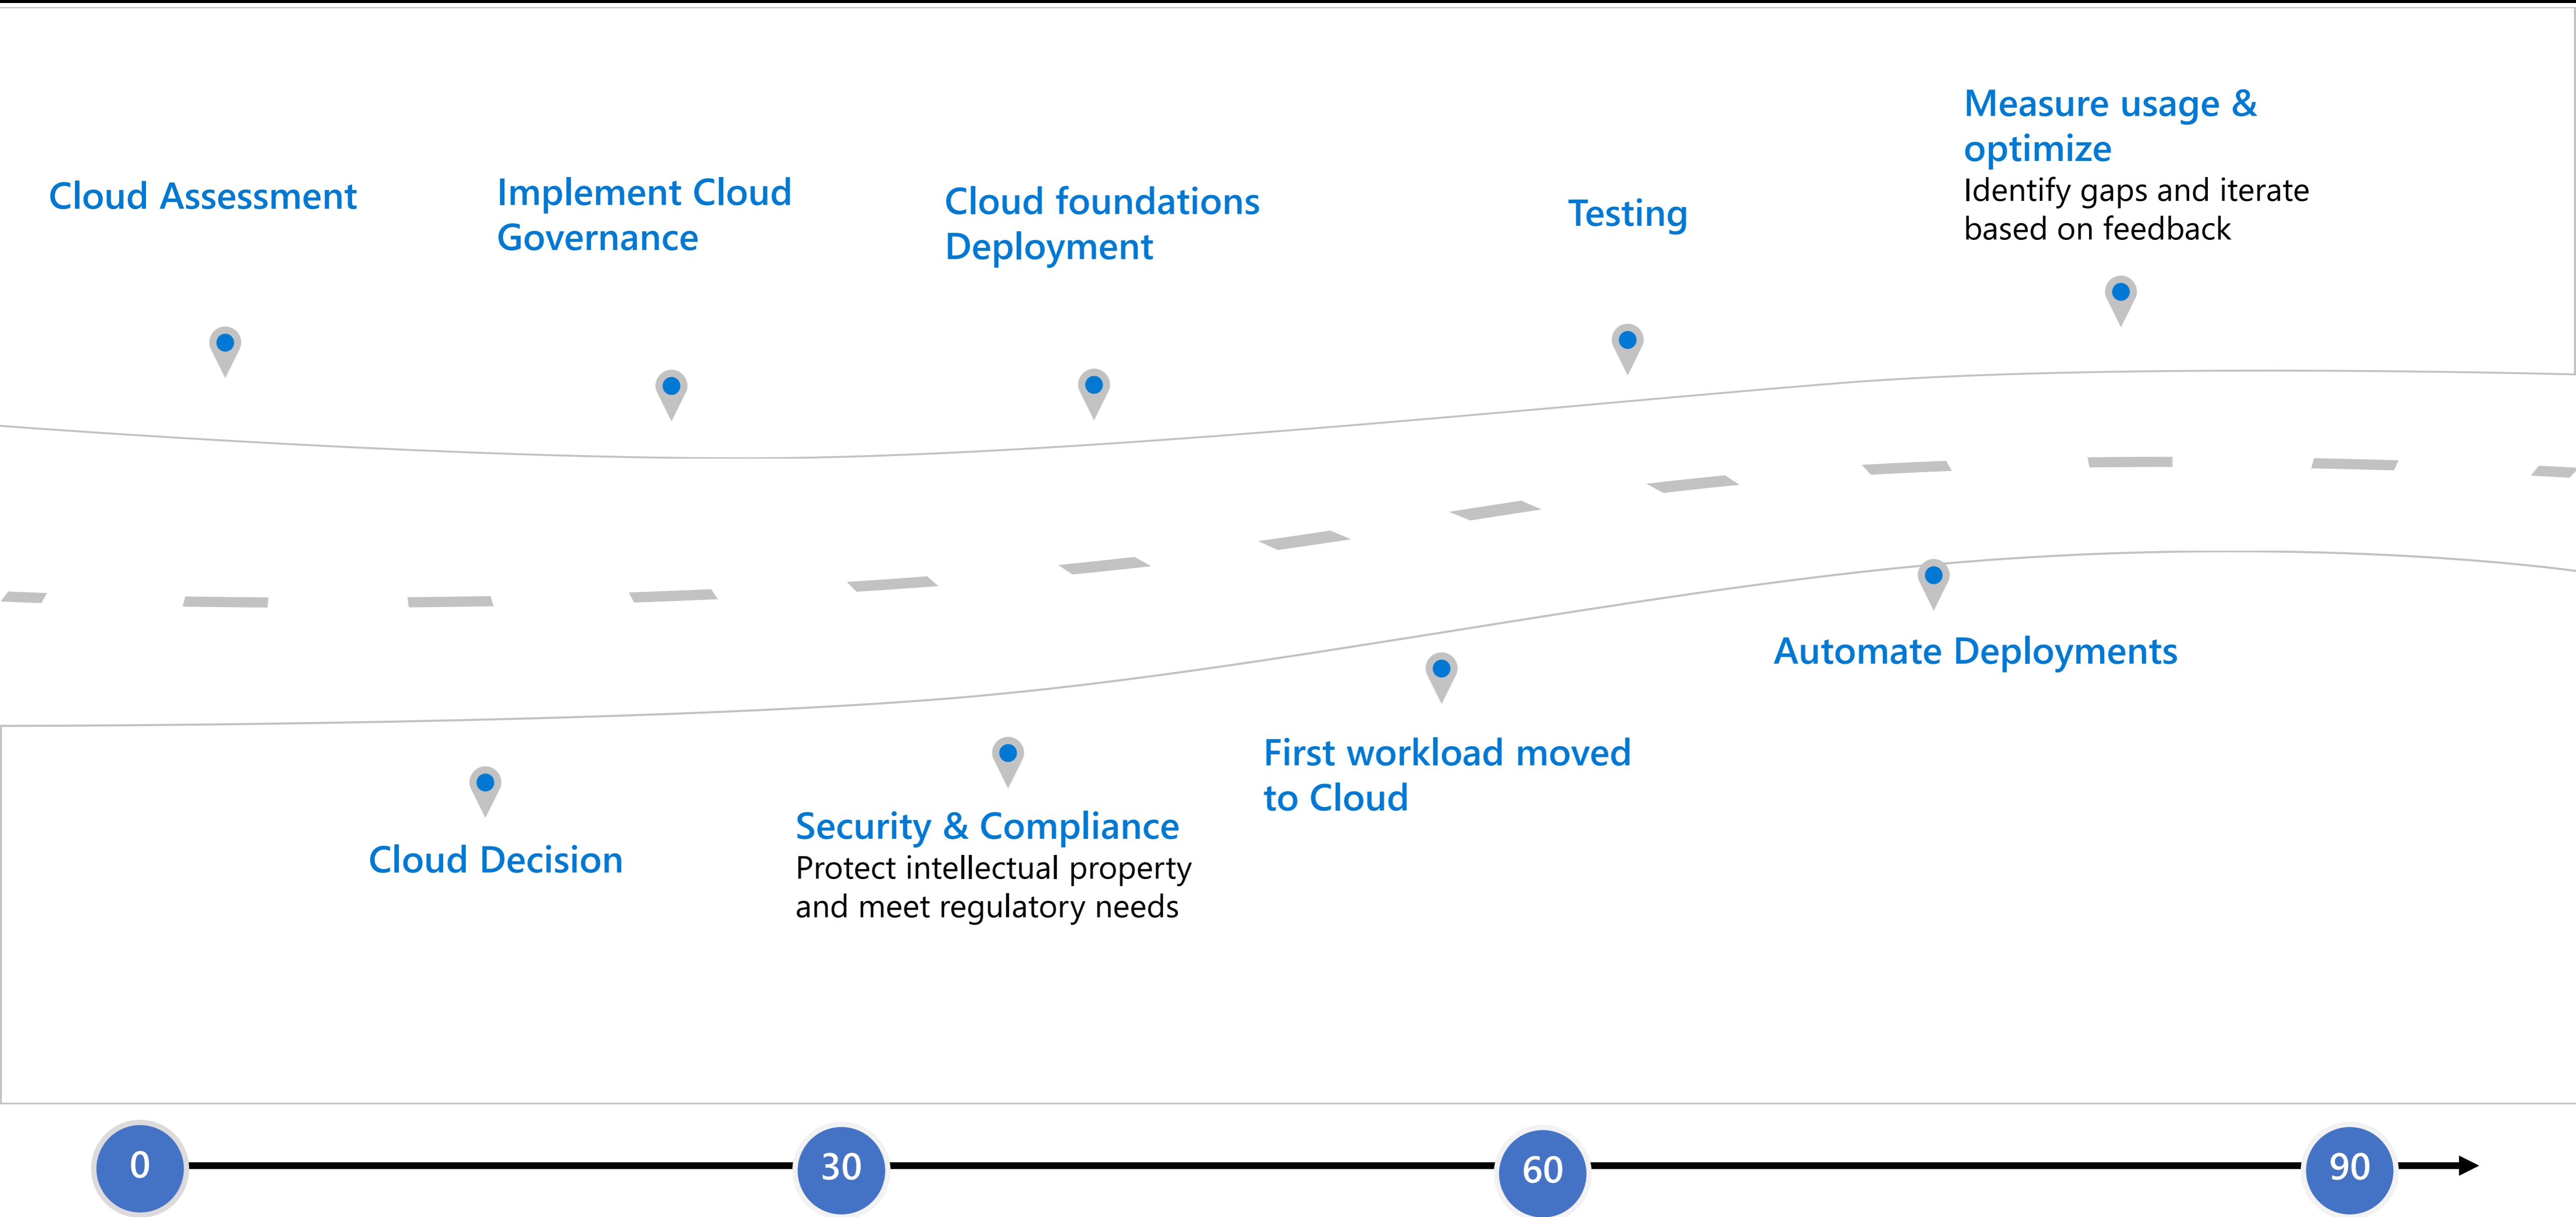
Measure usage & optimize
Identify gaps and iterate based on feedback

Cloud Assessment

Implement Cloud Governance

Cloud foundations Deployment

Testing

Automate Deployments

First workload moved to Cloud

Cloud Decision

Security & Compliance
Protect intellectual property and meet regulatory needs

0

30

60

90